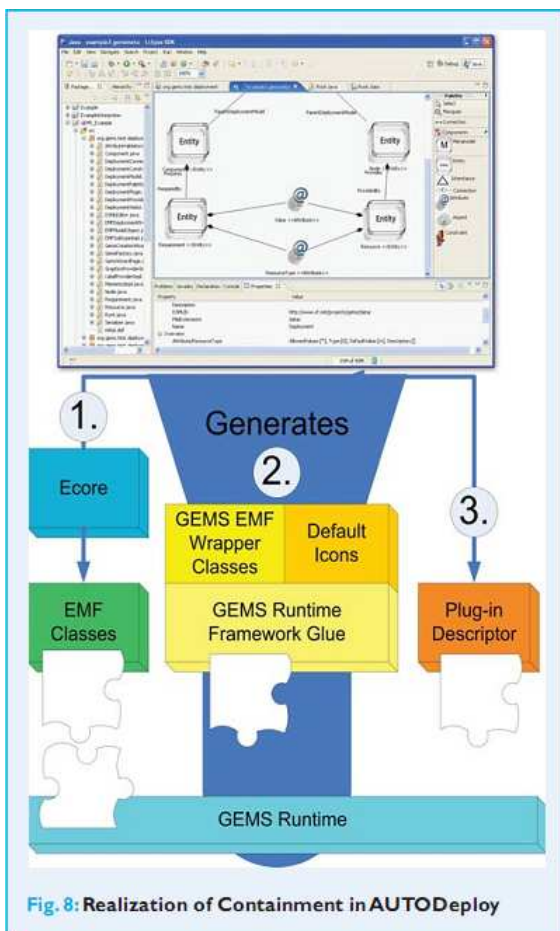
Entity

Entity

Entity

Entity

Generates

1.

2.

3.

Ecore

GEMS EMF Wrapper Classes

Default Icons

GEMS Runtime Framework Glue

EMF Classes

Plug-in Descriptor

GEMS Runtime

Fig. 8: Realization of Containment in AUTODeploy